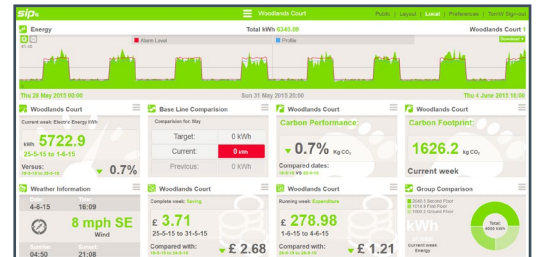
sip

Woodlands Court

Public | Layout | Local | Preferences | TomW Sign out

Energy

Total kWh 6340.09

Woodlands Court 1

Alarm Level

Profile

Thu 28 May 2015 00:00

Sun 31 May 2015 00:00

Thu 4 June 2015 16:00

Woodlands Court

Current week: Electric Energy kWh

kWh 5722.9

25-5-15 to 1-6-15

Versus:

0.7%

Base Line Comparision

Comparison for: May

| | |
|---|---|
| Target: | 0 kWh |
| Current: | 0 kWh |
| Previous: | 0 kWh |

Woodlands Court

Carbon Performance:

0.7% Kg CO$_2$

Compared dates:

Woodlands Court

Carbon Footprint:

1626.2 kg CO$_2$

Current week

Weather Information

4-6-15

16:09

8 mph SE

Wind

Sunrise:

04:50

Sunset:

21:08

Woodlands Court

Complete week: Saving

£ 3.71

25-5-15 to 31-5-15

Compared with:

£ 2.68

Woodlands Court

Running week: Expenditure

£ 278.98

1-6-15 to 4-6-15

Compared with:

£ 1.21

Group Comparison

2040 3 Second Floor

1014.5 First Floor

1990.5 Ground Floor

Total: 4605 kWh

kWh

Current Week

Energy